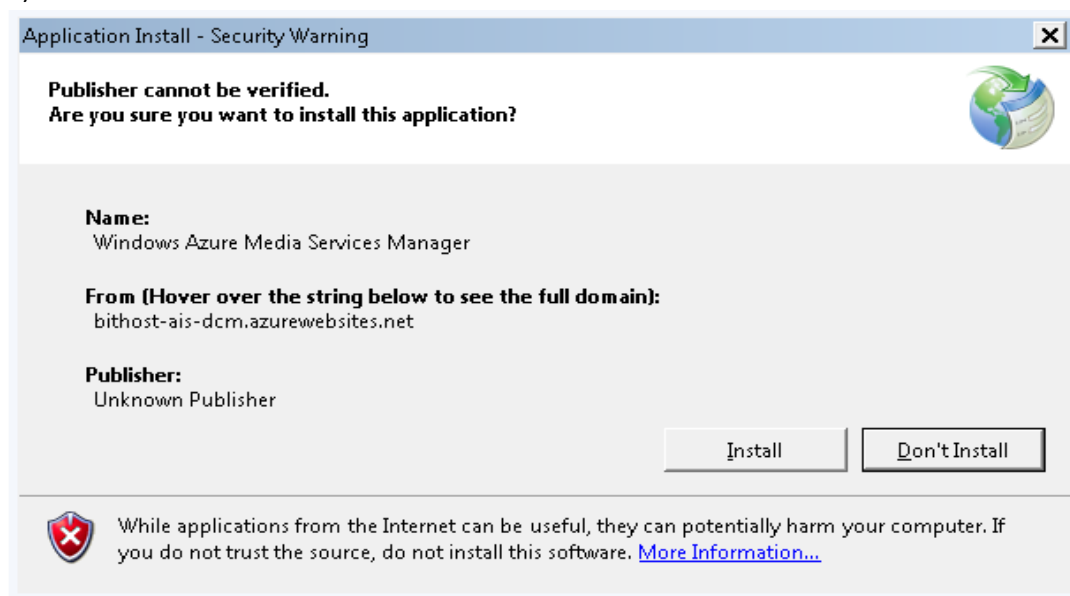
Application Install - Security Warning

Publisher cannot be verified.
Are you sure you want to install this application?

Name:
Windows Azure Media Services Manager

From (Hover over the string below to see the full domain):
bithost-ais-dcm.azurewebsites.net

Publisher:
Unknown Publisher

Install

Don't Install

While applications from the Internet can be useful, they can potentially harm your computer. If you do not trust the source, do not install this software. More Information...